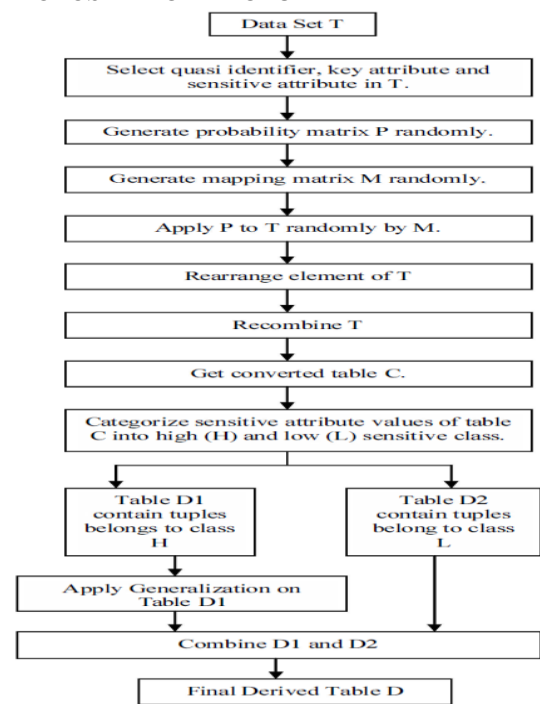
Data Set T

Select quasi identifier, key attribute and sensitive attribute in T.

Generate probability matrix P randomly.

Generate mapping matrix M randomly.

Apply P to T randomly by M.

Rearrange element of T

Recombine T

Get converted table C.

Categorize sensitive attribute values of table C into high (H) and low (L) sensitive class.

Table D1 contain tuples belongs to class H

Table D2 contain tuples belong to class L

Apply Generalization on Table D1

Combine D1 and D2

Final Derived Table D